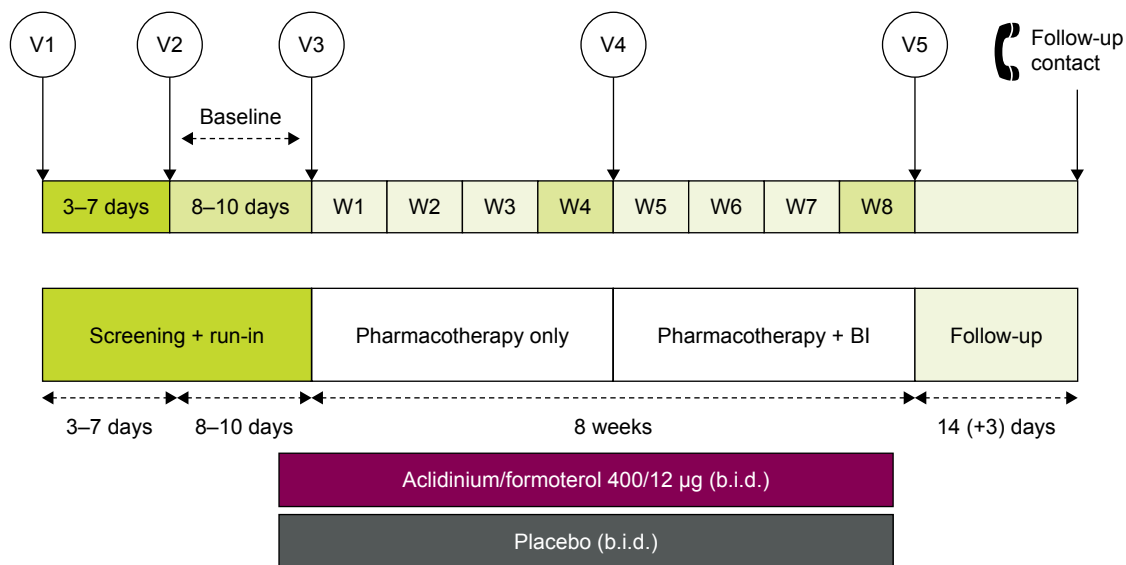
V1 V2 V3 V4 V5

Follow-up contact

Baseline

| 3–7 days | 8–10 days | W1 | W2 | W3 | W4 | W5 | W6 | W7 | W8 | |
|---|---|---|---|---|---|---|---|---|---|---|

| Screening + run-in | Pharmacotherapy only | Pharmacotherapy + BI | Follow-up |
|---|---|---|---|

3–7 days 8–10 days 8 weeks 14 (+3) days

Aclidinium/formoterol 400/12 µg (b.i.d.)

Placebo (b.i.d.)